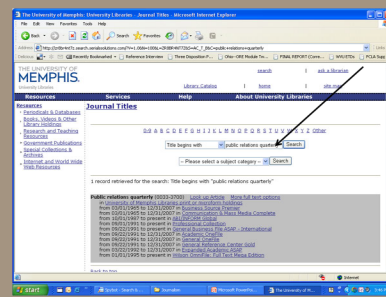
The University of Memphis: University Libraries - Journal Titles - Microsoft Internet Explorer

File Edit View Favorites Tools Help

Back Search Favorites

Address http://zn8br4m7z.search.serialssolutions.com/?V=1.0&N=100&L=ZN8BR4M7Z2&S=AC_T_B&C=public+relations+quarterly

Links

Recently Bookmarked Reference Interview Three Disposition P... Ohio-CRE Module Fo... FINAL REPORT (Corre... NMU/ETDs PCUA Sup

THE UNIVERSITY OF MEMPHIS.
University Libraries

search | ask a librarian

Library Catalog | home | site map

Resources | Services | Help | About University Libraries

Resources
Periodicals & Databases
Books, Videos & Other Library Holdings
Research and Teaching Resources
Government Publications
Special Collections & Archives
Internet and World Wide Web Resources

Journal Titles

0-9 A B C D E F G H I J K L M N O P Q R S T U V W X Y Z Other

Title begins with | public relations quarter | Search

-- Please select a subject category -- | Search

1 record retrieved for the search: Title begins with "public relations quarterly"

Public relations quarterly (0033-3700) Look Up Article More full text options
University of Memphis Library print or microform holdings
from 03/01/1995 to 12/31/2007 in Business Source Premier
from 03/01/1995 to 12/31/2007 in Communication & Mass Media Complete
from 12/01/1997 to present in ABI/INFORM Global
from 12/01/1997 to present in ProQuest Research Library
from 09/22/1991 to 12/31/2007 in General BusinessFile ASAP - International
from 09/22/1991 to 12/31/2007 in Academic OneFile
from 09/22/1991 to 12/31/2007 in General OneFile
from 09/22/1991 to 12/31/2007 in General Reference Center Gold
from 09/22/1992 to 12/31/2007 in Business & Company ASAP
from 01/01/1995 to present in Wilson OmniFile: Full Text Mega Edition

Back to top

Internet

start | Inbox - ... | Scriptkid - Search & ... | Journalism | Microsoft PowerPoint... | The University of M... | 3:48 PM